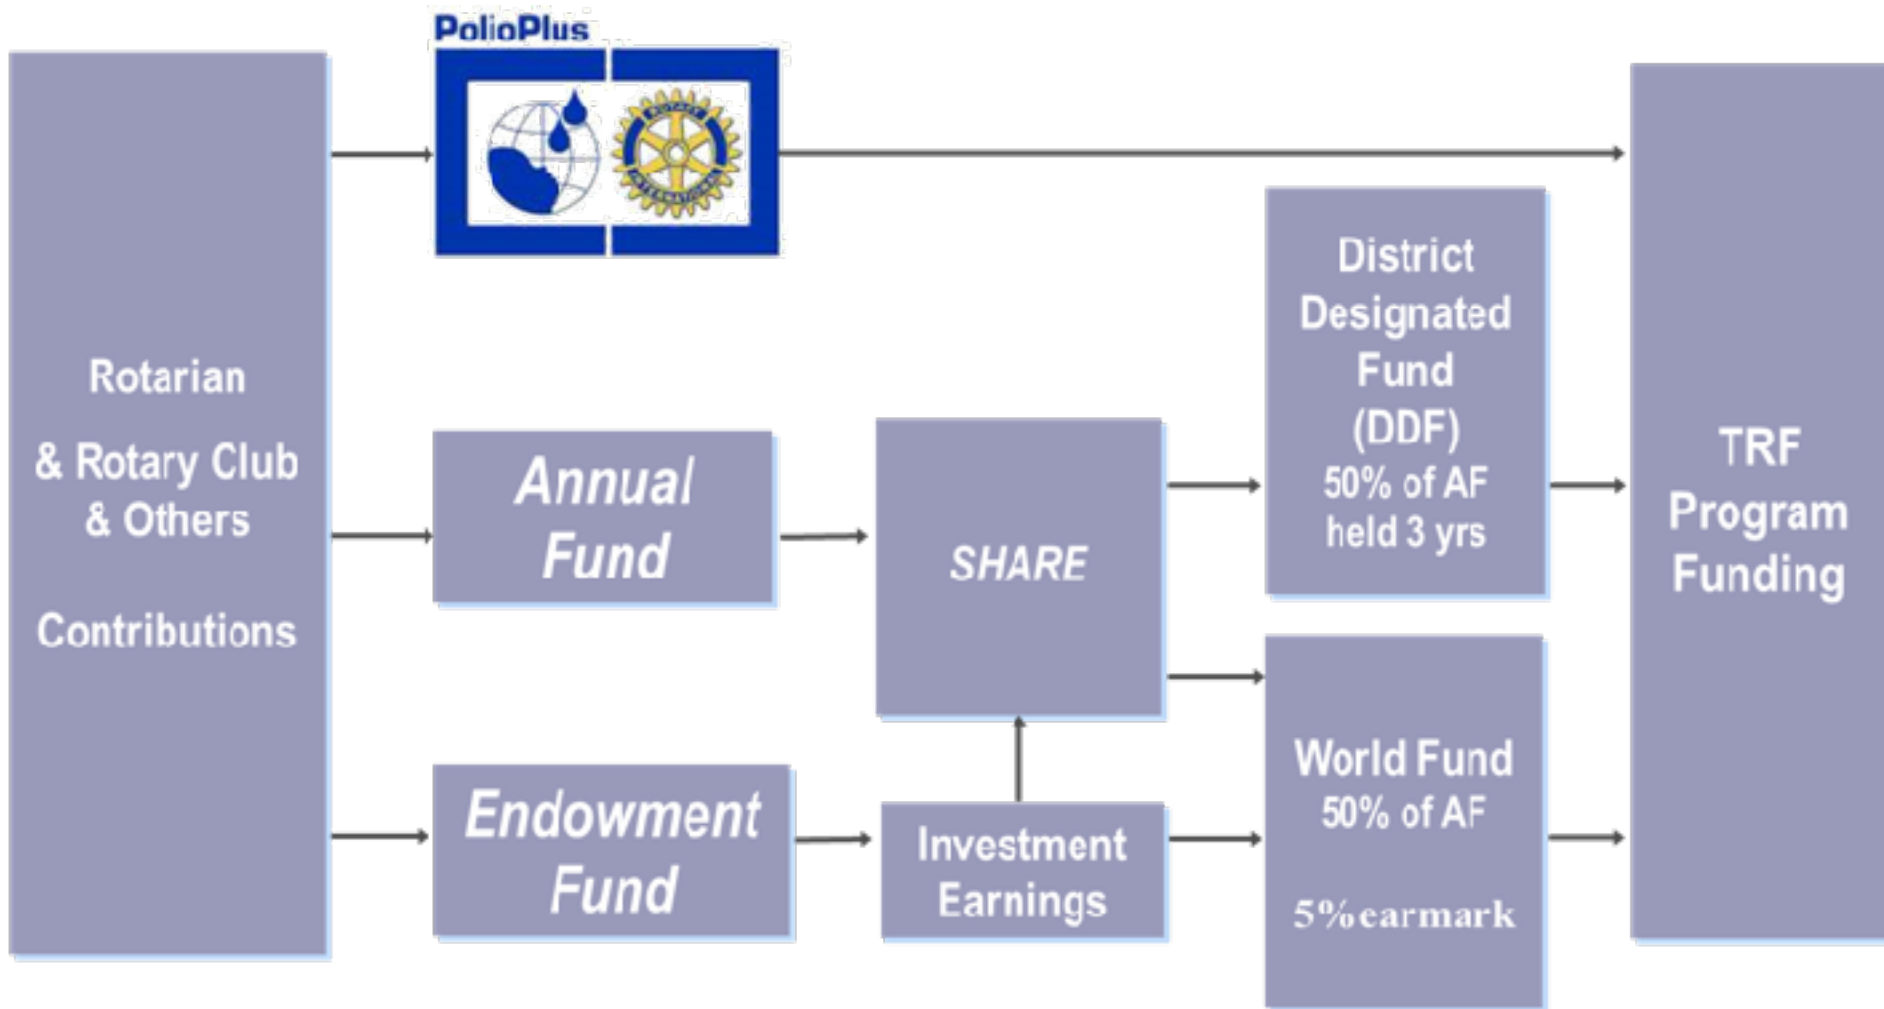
PolioPlus

ROTARY INTERNATIONAL

Rotarian

& Rotary Club & Others

Contributions

Annual Fund

Endowment Fund

SHARE

Investment Earnings

District Designated Fund (DDF) 50% of AF held 3 yrs

World Fund 50% of AF

5% earmark

TRF Program Funding